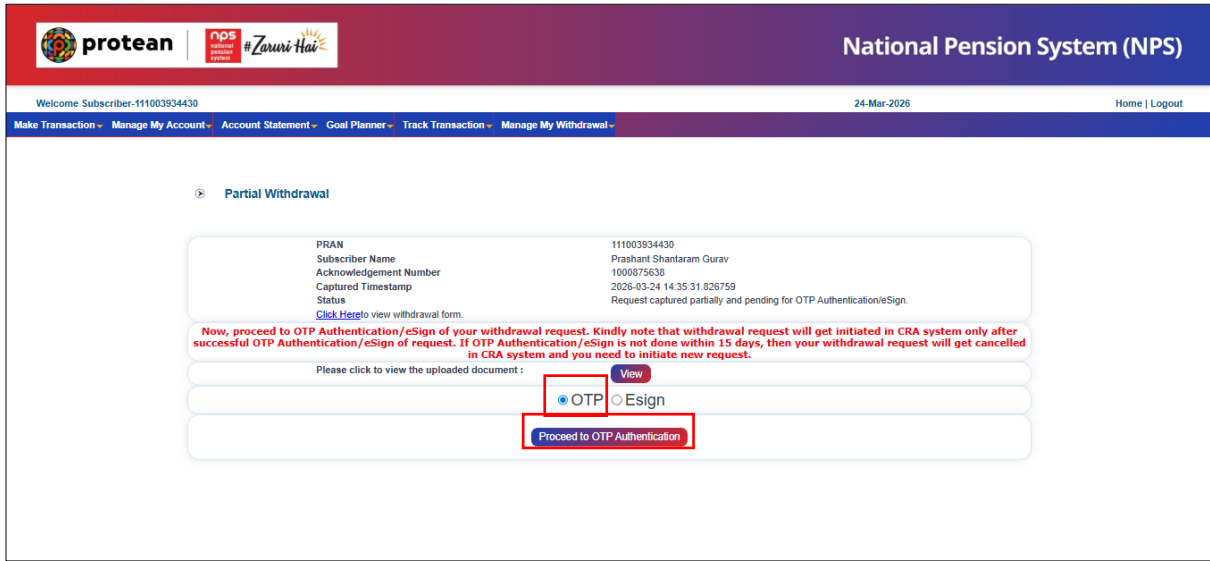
protean | nps national pension system #Zaruri Hai

National Pension System (NPS)

Welcome Subscriber-111003934430

24-Mar-2026

Home | Logout

Make Transaction Manage My Account Account Statement Goal Planner Track Transaction Manage My Withdrawal

Partial Withdrawal

| | |
|---|---|
| PRAN | 111003934430 |
| Subscriber Name | Prashant Shantaram Gurav |
| Acknowledgement Number | 1000875638 |
| Captured Timestamp | 2026-03-24 14:35:31.826759 |
| Status | Request captured partially and pending for OTP Authentication/eSign. |

Click Here to view withdrawal form.

Now, proceed to OTP Authentication/eSign of your withdrawal request. Kindly note that withdrawal request will get initiated in CRA system only after successful OTP Authentication/eSign of request. If OTP Authentication/eSign is not done within 15 days, then your withdrawal request will get cancelled in CRA system and you need to initiate new request.

Please click to view the uploaded document : View

OTP Esign

Proceed to OTP Authentication